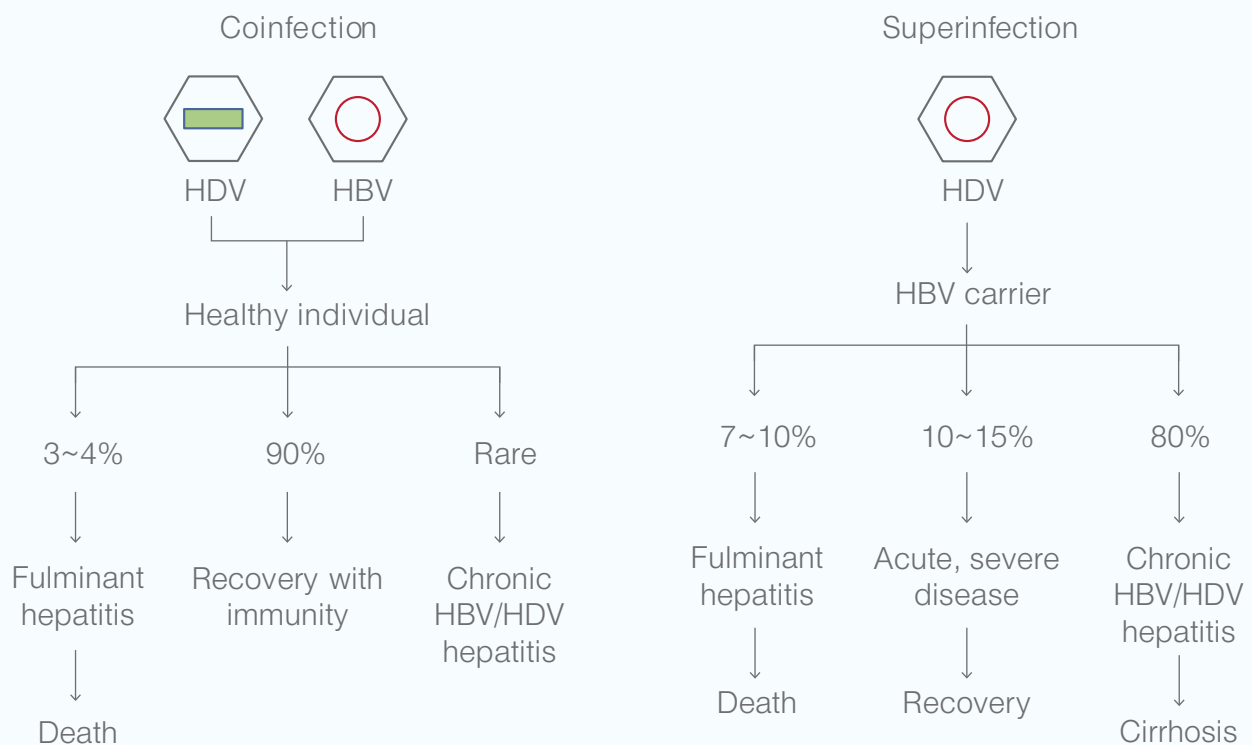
Coinfection

HDV HBV

Healthy individual

3~4%

Fulminant hepatitis

Death

90%

Recovery with immunity

Rare

Chronic HBV/HDV hepatitis

Superinfection

HDV

HBV carrier

7~10%

Fulminant hepatitis

Death

10~15%

Acute, severe disease

Recovery

80%

Chronic HBV/HDV hepatitis

Cirrhosis